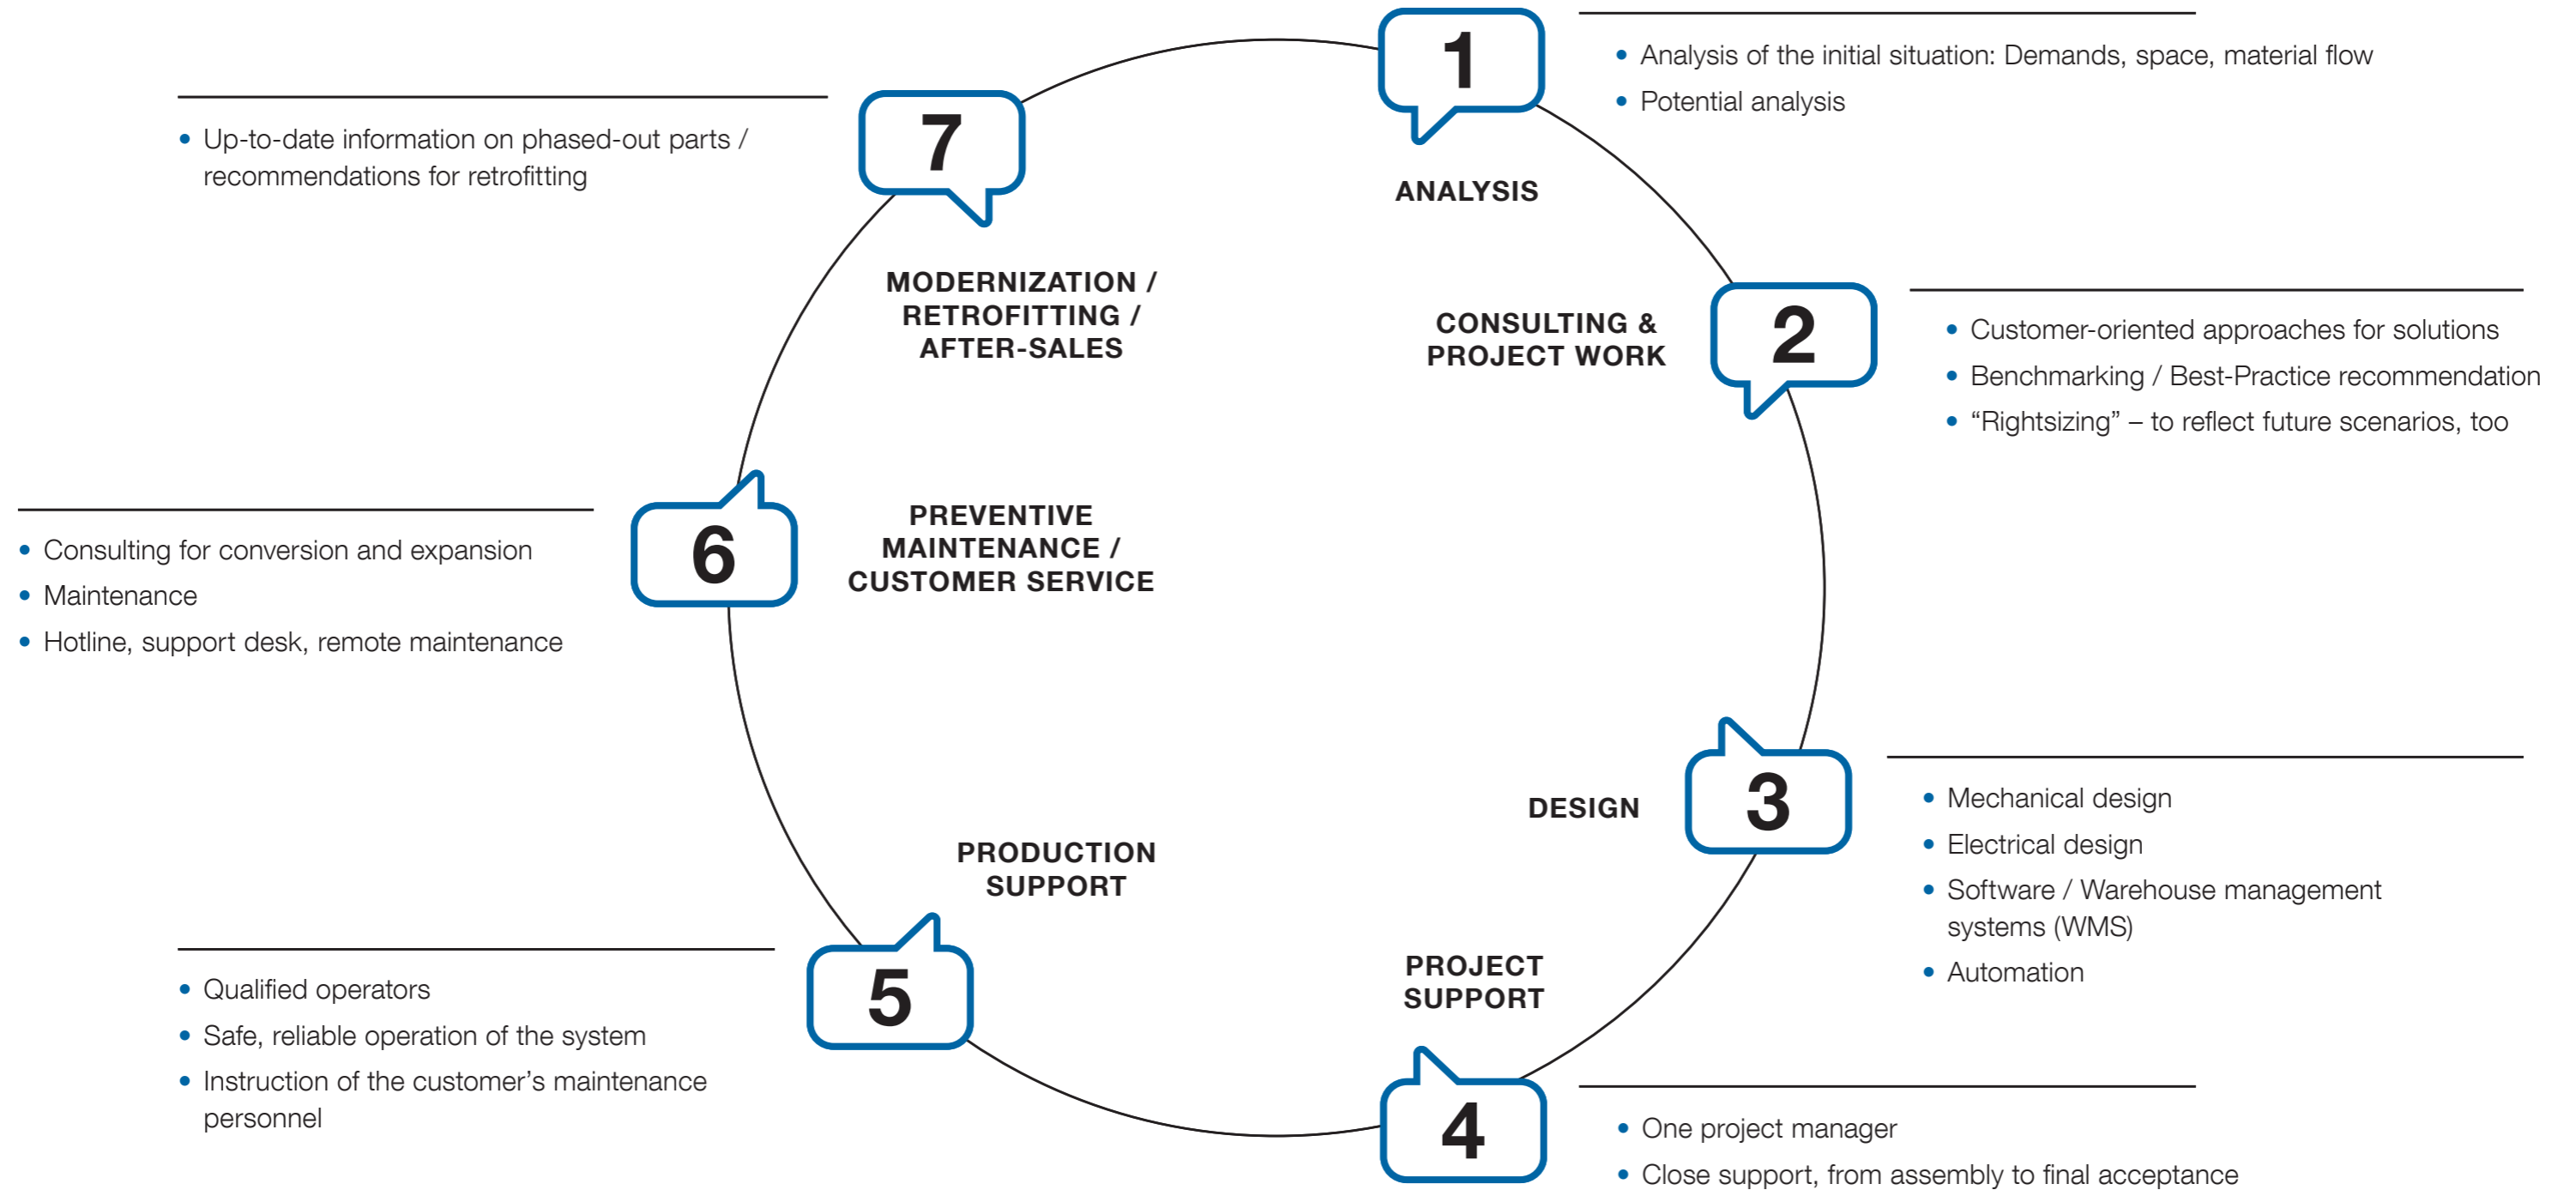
1

ANALYSIS

• Analysis of the initial situation: Demands, space, material flow
• Potential analysis

2

CONSULTING & PROJECT WORK

• Customer-oriented approaches for solutions
• Benchmarking / Best-Practice recommendation
• “Rightsizing” – to reflect future scenarios, too

3

DESIGN

• Mechanical design
• Electrical design
• Software / Warehouse management systems (WMS)
• Automation

4

PROJECT SUPPORT

• One project manager
• Close support, from assembly to final acceptance

5

PRODUCTION SUPPORT

• Qualified operators
• Safe, reliable operation of the system
• Instruction of the customer’s maintenance personnel

6

PREVENTIVE MAINTENANCE / CUSTOMER SERVICE

• Consulting for conversion and expansion
• Maintenance
• Hotline, support desk, remote maintenance

7

MODERNIZATION / RETROFITTING / AFTER-SALES

• Up-to-date information on phased-out parts / recommendations for retrofitting